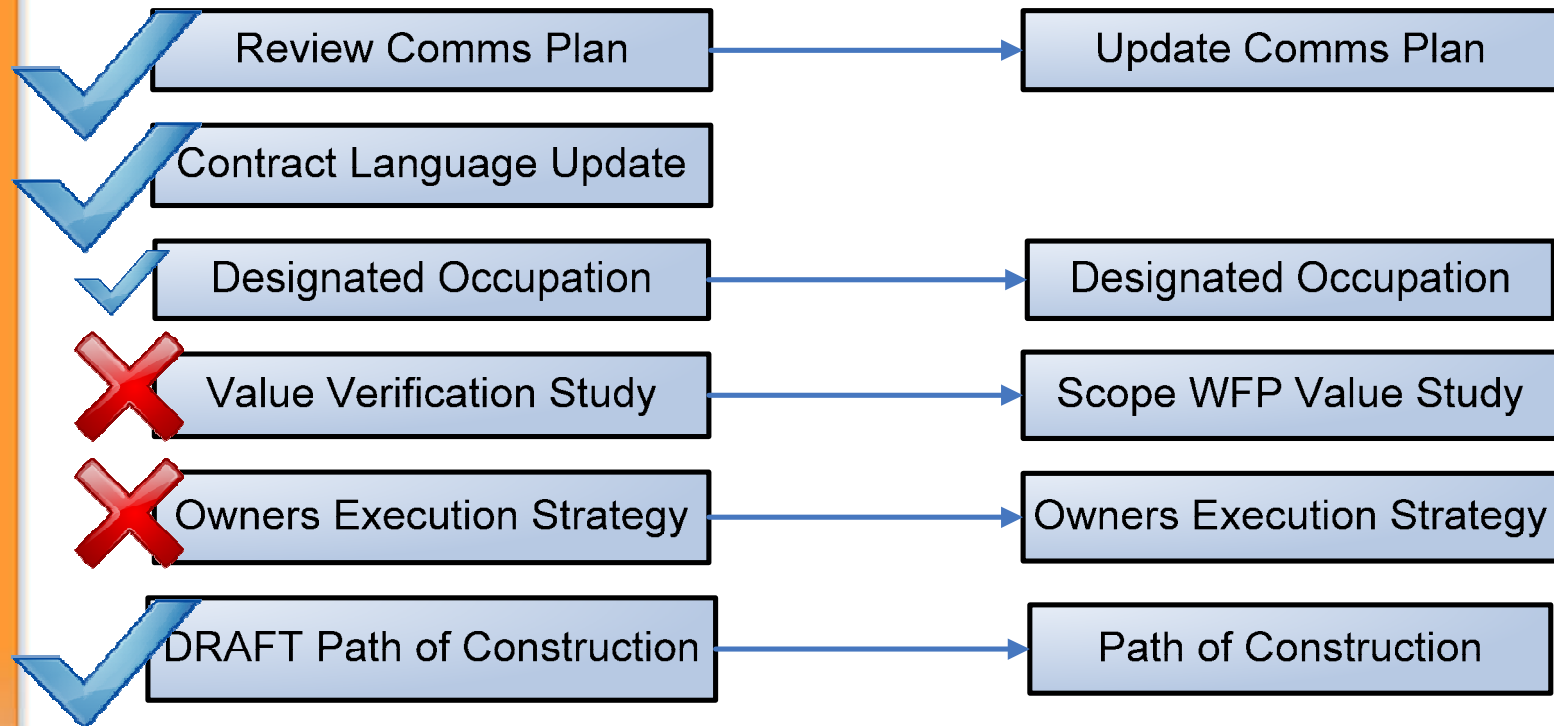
Review Comms Plan

Update Comms Plan

Contract Language Update

Designated Occupation

Designated Occupation

Value Verification Study

Scope WFP Value Study

Owners Execution Strategy

Owners Execution Strategy

DRAFT Path of Construction

Path of Construction